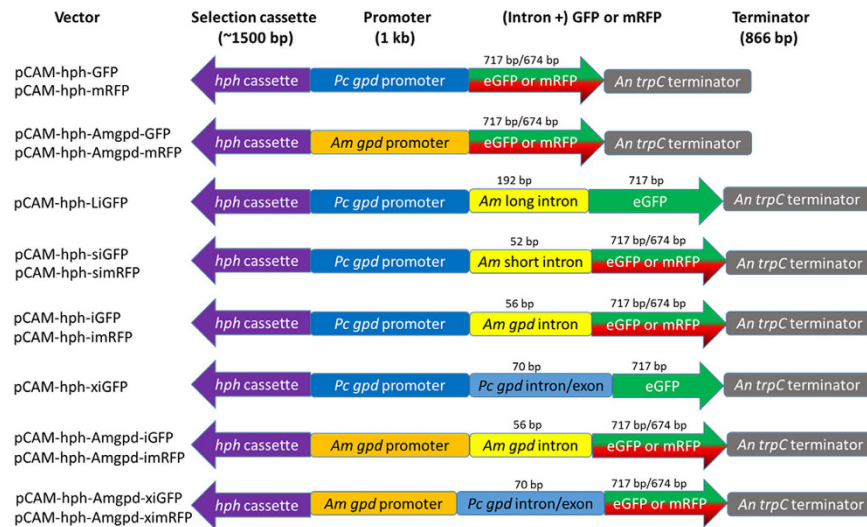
| Vector | Selection cassette (~1500 bp) | Promoter (1 kb) | (Intron +) GFP or mRFP | | Terminator (866 bp) |
|---|---|---|---|---|---|
| pCAM-hph-GFP pCAM-hph-mRFP | hph cassette | Pc gpd promoter | 717 bp/674 bp eGFP or mRFP | | An trpC terminator |
| pCAM-hph-Amgpd-GFP pCAM-hph-Amgpd-mRFP | hph cassette | Am gpd promoter | 717 bp/674 bp eGFP or mRFP | | An trpC terminator |
| pCAM-hph-LiGFP | hph cassette | Pc gpd promoter | 192 bp Am long intron | 717 bp eGFP | An trpC terminator |
| pCAM-hph-siGFP pCAM-hph-simRFP | hph cassette | Pc gpd promoter | 52 bp Am short intron | 717 bp/674 bp eGFP or mRFP | An trpC terminator |
| pCAM-hph-iGFP pCAM-hph-imRFP | hph cassette | Pc gpd promoter | 56 bp Am gpd intron | 717 bp/674 bp eGFP or mRFP | An trpC terminator |
| pCAM-hph-xiGFP | hph cassette | Pc gpd promoter | 70 bp Pc gpd intron/exon | 717 bp eGFP | An trpC terminator |
| pCAM-hph-Amgpd-iGFP pCAM-hph-Amgpd-imRFP | hph cassette | Am gpd promoter | 56 bp Am gpd intron | 717 bp/674 bp eGFP or mRFP | An trpC terminator |
| pCAM-hph-Amgpd-xiGFP pCAM-hph-Amgpd-ximRFP | hph cassette | Am gpd promoter | 70 bp Pc gpd intron/exon | 717 bp/674 bp eGFP or mRFP | An trpC terminator |